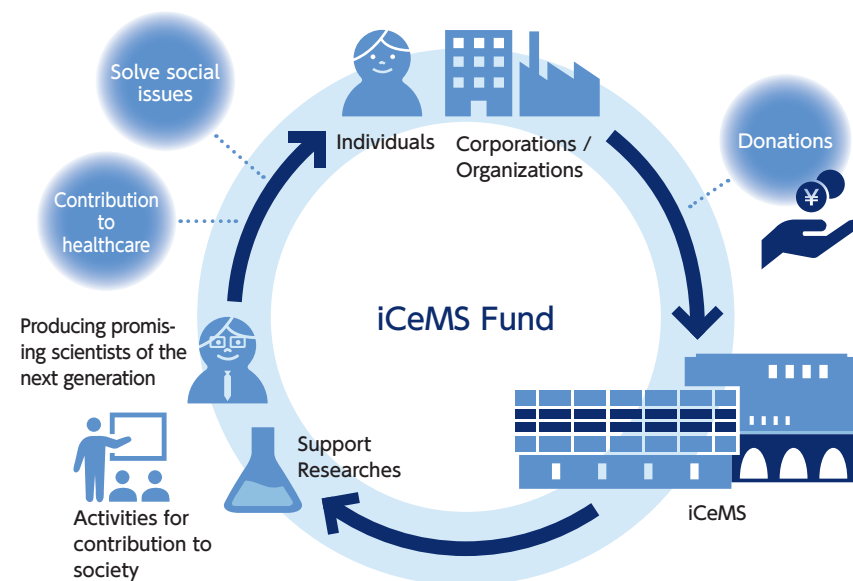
Solve social issues

Contribution to healthcare

Individuals

Corporations / Organizations

Donations

¥

iCeMS Fund

Producing promising scientists of the next generation

Support Researches

iCeMS

Activities for contribution to society